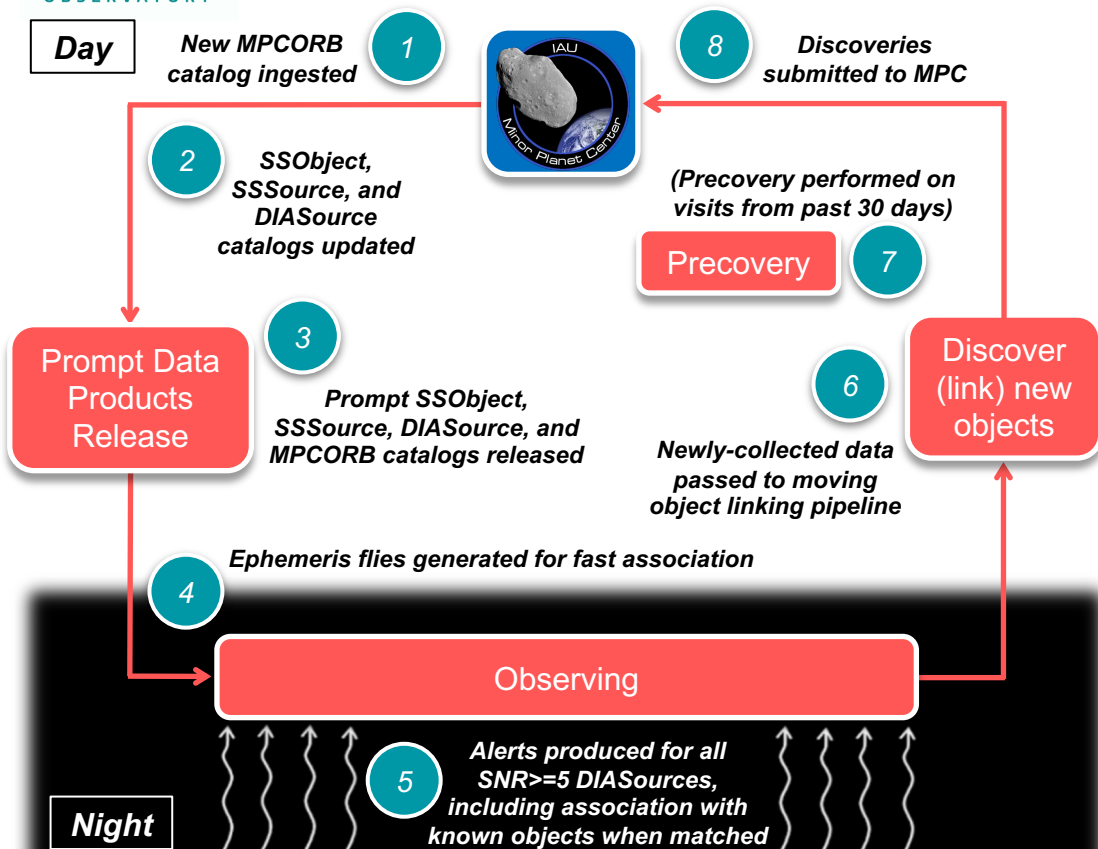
Day

1 New MPCORB catalog ingested

IAU Minor Planet Center

8 Discoveries submitted to MPC

2 SSObject, SSSource, and DIASource catalogs updated

(Precovery performed on visits from past 30 days)

Precovery 7

Prompt Data Products Release

3 Prompt SSObject, SSSource, DIASource, and MPCORB catalogs released

6 Newly-collected data passed to moving object linking pipeline

Discover (link) new objects

4 Ephemeris flies generated for fast association

Observing

5 Alerts produced for all SNR>=5 DIASources, including association with known objects when matched

Night